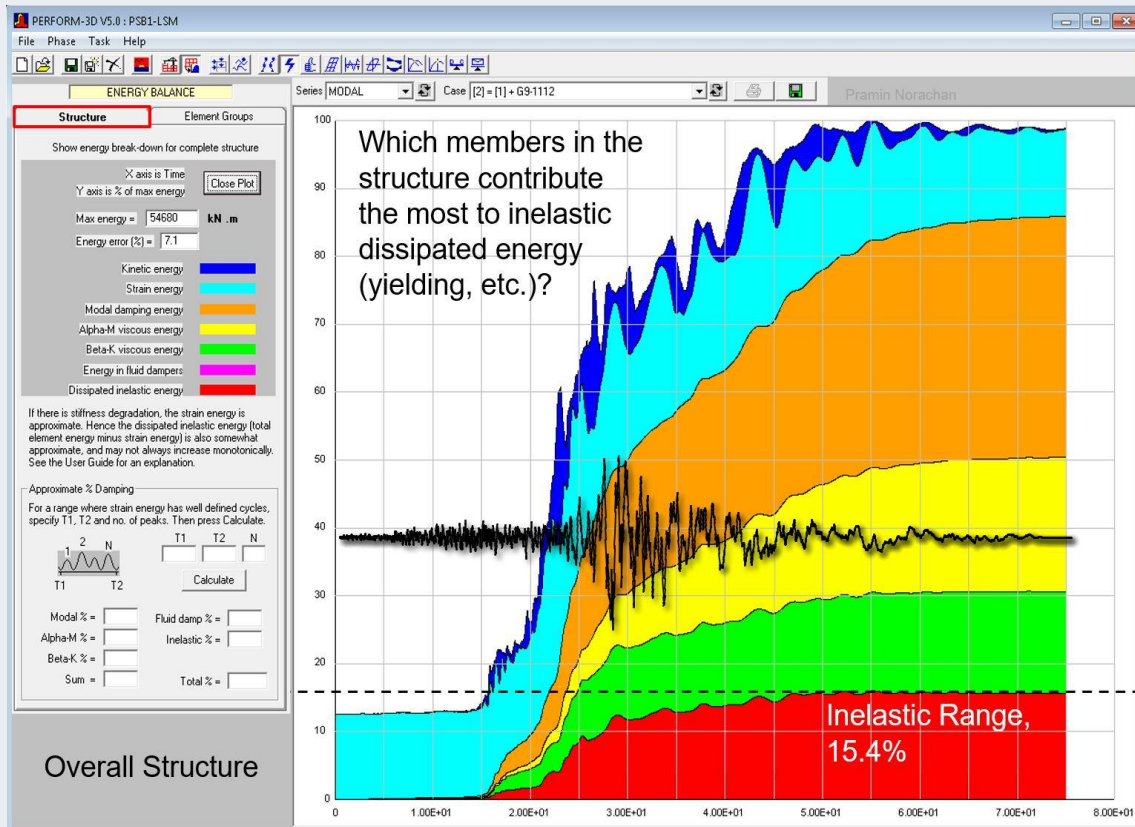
PERFORM-3D V5.0 : PSB1-LSM

File Phase Task Help

ENERGY BALANCE

Series MODAL Case [2] = [1] + G9-1112

Pramin Norachan

Structure

Element Groups

Show energy break-down for complete structure

X axis is Time
Y axis is % of max energy

Close Plot

Max energy = 54680 kN .m

Energy error (%) = 7.1

Kinetic energy

Strain energy

Modal damping energy

Alpha-M viscous energy

Beta-K viscous energy

Energy in fluid dampers

Dissipated inelastic energy

If there is stiffness degradation, the strain energy is approximate. Hence the dissipated inelastic energy (total element energy minus strain energy) is also somewhat approximate, and may not always increase monotonically. See the User Guide for an explanation.

Approximate % Damping

For a range where strain energy has well defined cycles, specify T1, T2 and no. of peaks. Then press Calculate.

1 2 N

T1 T2

T1 T2 N

Calculate

Modal % =

Fluid damp % =

Alpha-M % =

Inelastic % =

Beta-K % =

Sum =

Total % =

Overall Structure

Which members in the structure contribute the most to inelastic dissipated energy (yielding, etc.)?

Inelastic Range, 15.4%

100
90
80
70
60
50
40
30
20
10
0

0 1.00E+01 2.00E+01 3.00E+01 4.00E+01 5.00E+01 6.00E+01 7.00E+01 8.00E+01